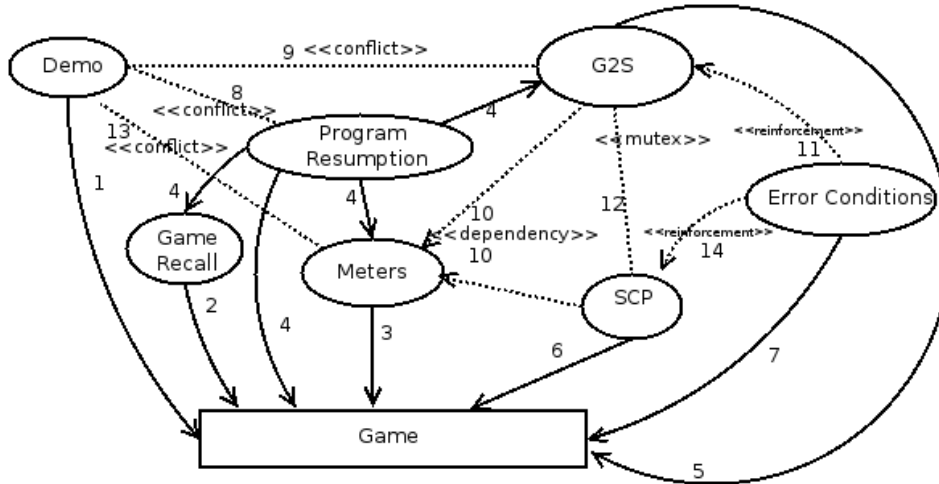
Demo

9 <<conflict>>

G2S

8
<<conflict>>

13
<<conflict>>

Program Resumption

4

<<mutex>>

<<reinforcement>>
11

Error Conditions

1

4

4

10
<<dependency>>
10

12

<<reinforcement>>
14

Game Recall

Meters

SCP

2

4

3

6

7

Game

5